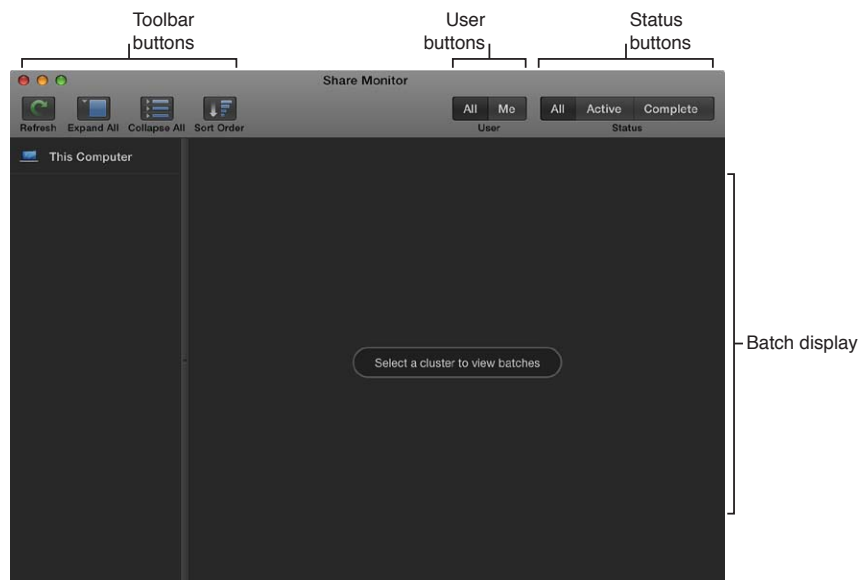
Toolbar buttons

User buttons

Status buttons

Share Monitor

Refresh Expand All Collapse All Sort Order

All Me
User

All Active Complete
Status

This Computer

Select a cluster to view batches

Batch display